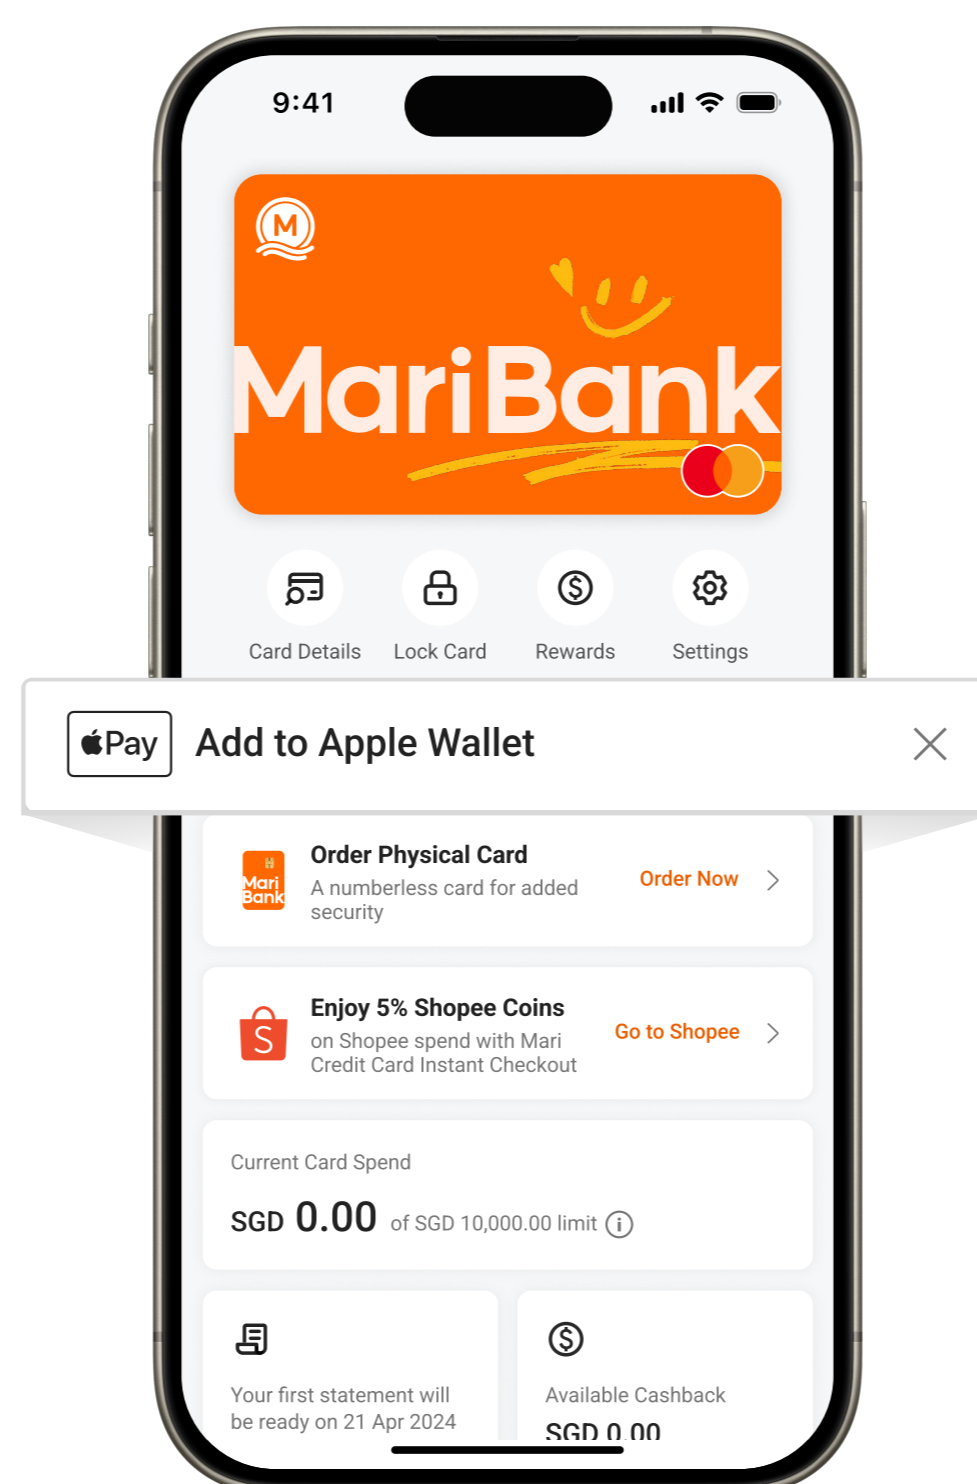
9:41

M

MariBank

Card Details Lock Card Rewards Settings

Pay Add to Apple Wallet

Mari Bank

Order Physical Card
A numberless card for added security

Order Now

S

Enjoy 5% Shopee Coins
on Shopee spend with Mari Credit Card Instant Checkout

Go to Shopee

Current Card Spend

SGD 0.00 of SGD 10,000.00 limit

Your first statement will be ready on 21 Apr 2024

Available Cashback
SGD 0.00